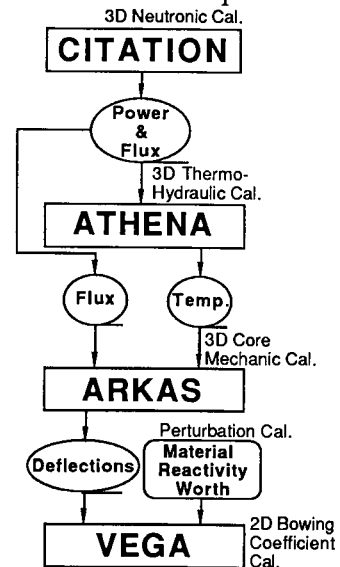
3D Neutronic Cal.

CITATION

Power & Flux

3D Thermo-Hydraulic Cal.

ATHENA

Flux

Temp.

3D Core Mechanic Cal.

ARKAS

Perturbation Cal.

Deflections

Material Reactivity Worth

VEGA

2D Bowing Coefficient Cal.